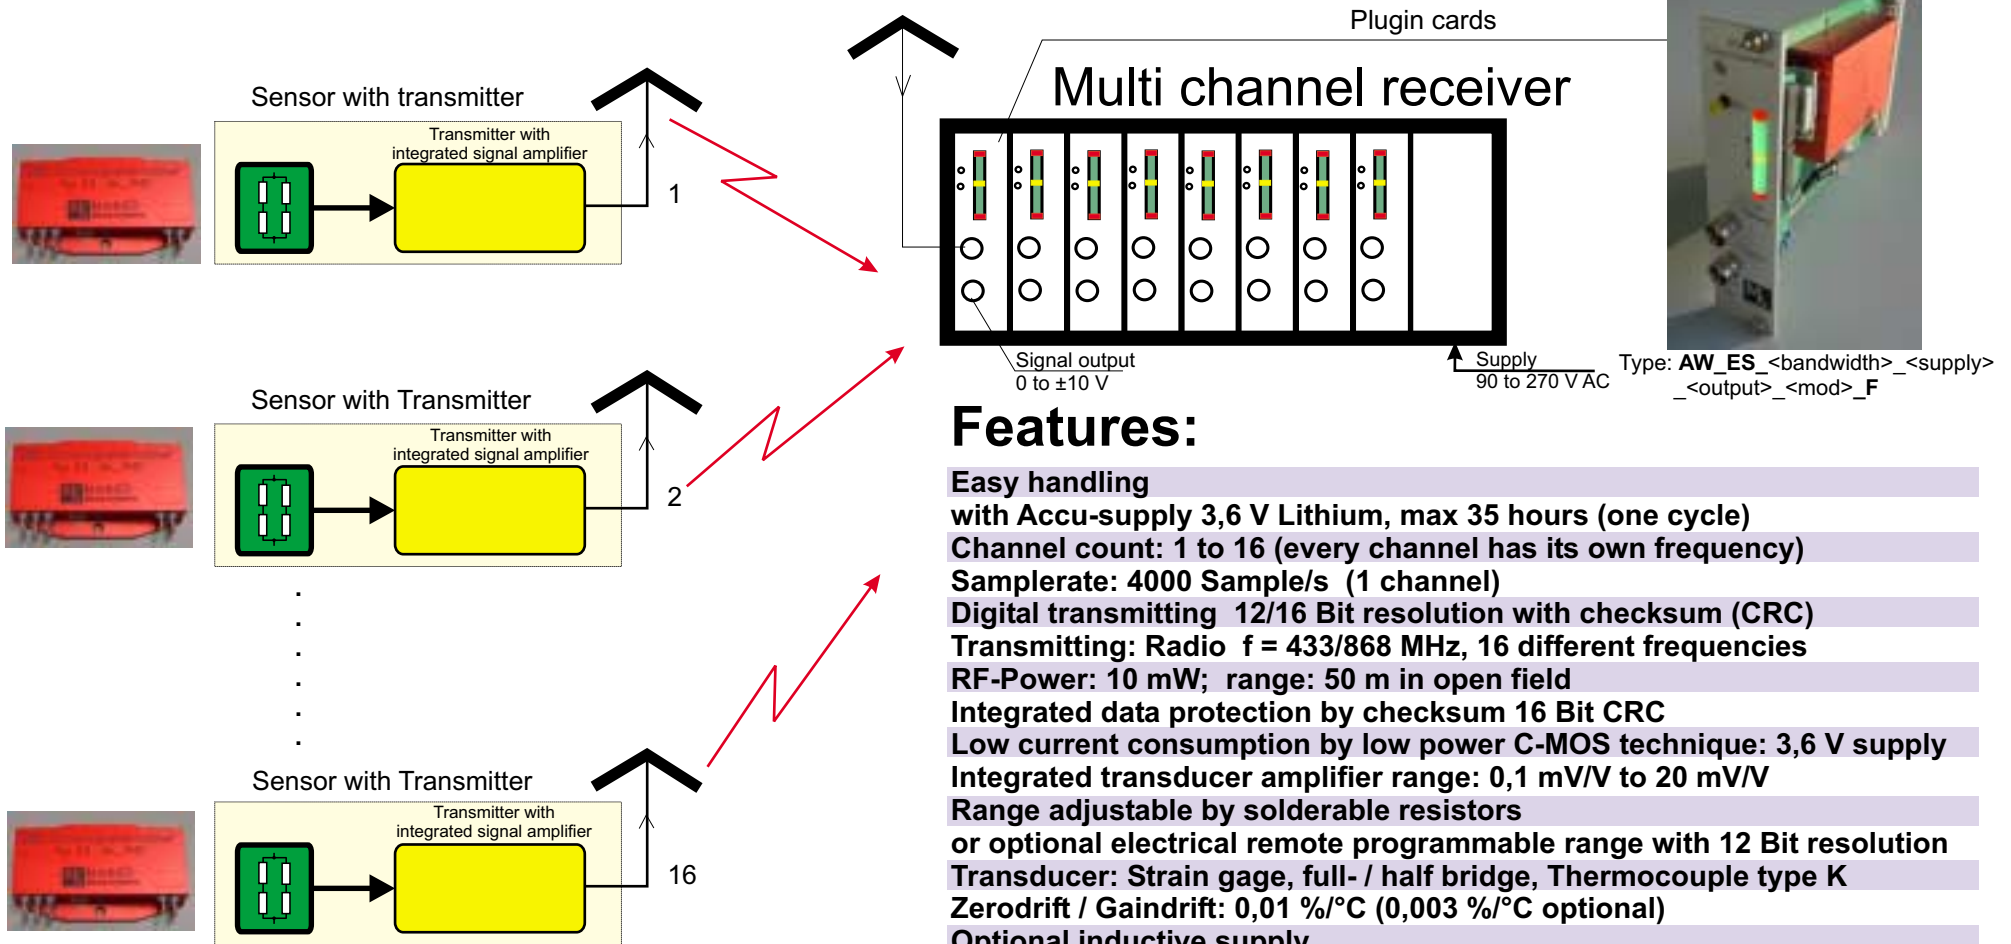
Plugin cards

Multi channel receiver

Sensor with transmitter

Transmitter with integrated signal amplifier

1

Sensor with Transmitter

Transmitter with integrated signal amplifier

2

Sensor with Transmitter

Transmitter with integrated signal amplifier

16

Signal output
0 to ±10 V

Supply
90 to 270 V AC

Type: **AW_ES**_<bandwidth>_<supply>_<output>_<mod>**_F**

Features:

Easy handling
with Accu-supply 3,6 V Lithium, max 35 hours (one cycle)
Channel count: 1 to 16 (every channel has its own frequency)
Samplerate: 4000 Sample/s (1 channel)
Digital transmitting 12/16 Bit resolution with checksum (CRC)
Transmitting: Radio f = 433/868 MHz, 16 different frequencies
RF-Power: 10 mW; range: 50 m in open field
Integrated data protection by checksum 16 Bit CRC
Low current consumption by low power C-MOS technique: 3,6 V supply
Integrated transducer amplifier range: 0,1 mV/V to 20 mV/V
Range adjustable by solderable resistors
or optional electrical remote programmable range with 12 Bit resolution
Transducer: Strain gage, full- / half bridge, Thermocouple type K
Zerodrift / Gaindrift: 0,01 %/°C (0,003 %/°C optional)
Optional inductive supply